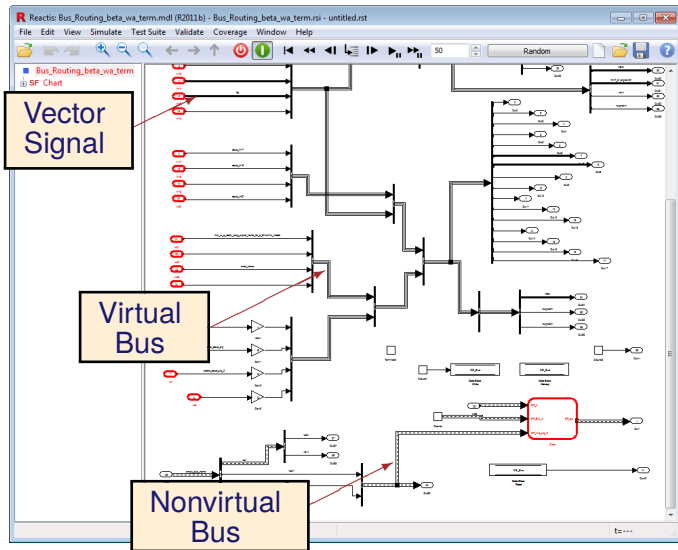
Reactis: Bus_Routing_beta_wa_term.mdl (R2011b) - Bus_Routing_beta_wa_term.rsi - untitled.rst

File Edit View Simulate Test Suite Validate Coverage Window Help

50

Random

Bus_Routing_beta_wa_term

SF Chart

Vector Signal

Virtual Bus

Nonvirtual Bus

t=---